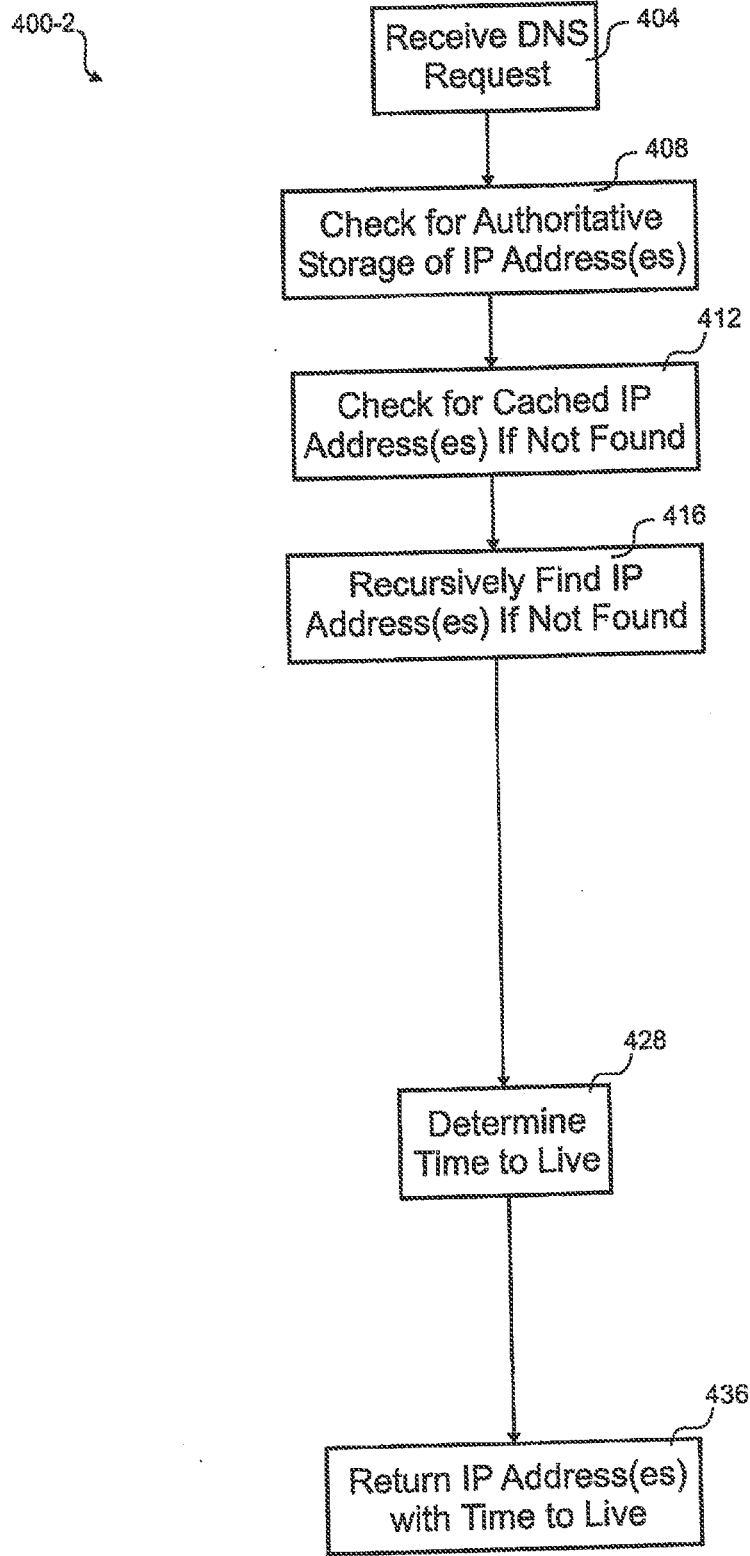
400-2

Receive DNS Request

404

408

Check for Authoritative Storage of IP Address(es)

412

Check for Cached IP Address(es) If Not Found

416

Recursively Find IP Address(es) If Not Found

428

Determine Time to Live

436

Return IP Address(es) with Time to Live